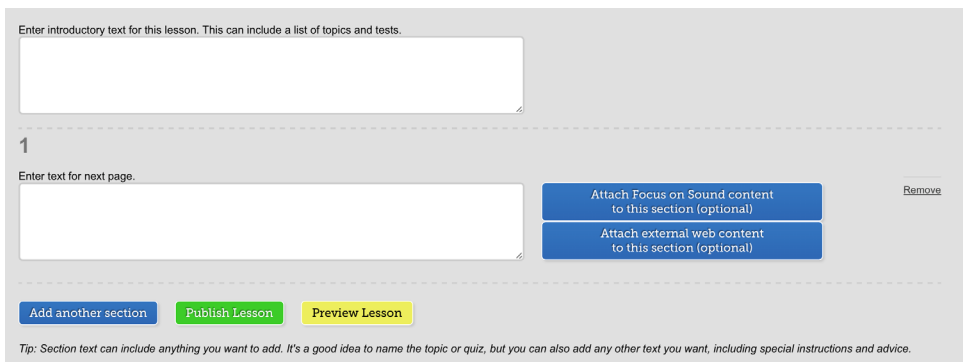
Enter introductory text for this lesson. This can include a list of topics and tests.

1

Enter text for next page.

Attach Focus on Sound content to this section (optional)

Attach external web content to this section (optional)

Remove

Add another section

Publish Lesson

Preview Lesson

Tip: Section text can include anything you want to add. It's a good idea to name the topic or quiz, but you can also add any other text you want, including special instructions and advice.